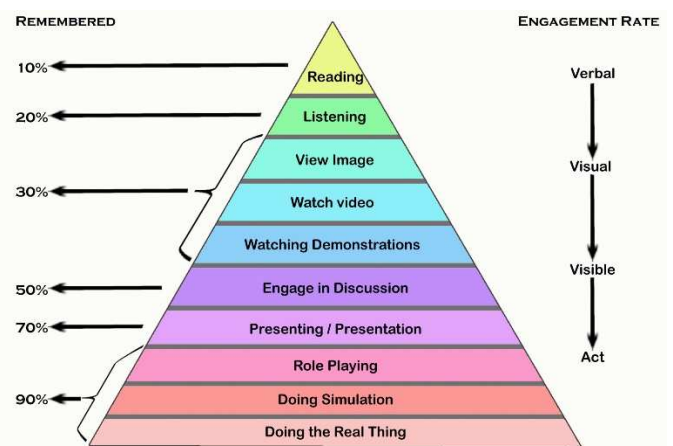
REMEMBERED

ENGAGEMENT RATE

10%

Reading

Verbal

20%

Listening

View Image

Visual

30%

Watch video

Watching Demonstrations

Visible

50%

Engage in Discussion

70%

Presenting / Presentation

Act

Role Playing

90%

Doing Simulation

Doing the Real Thing